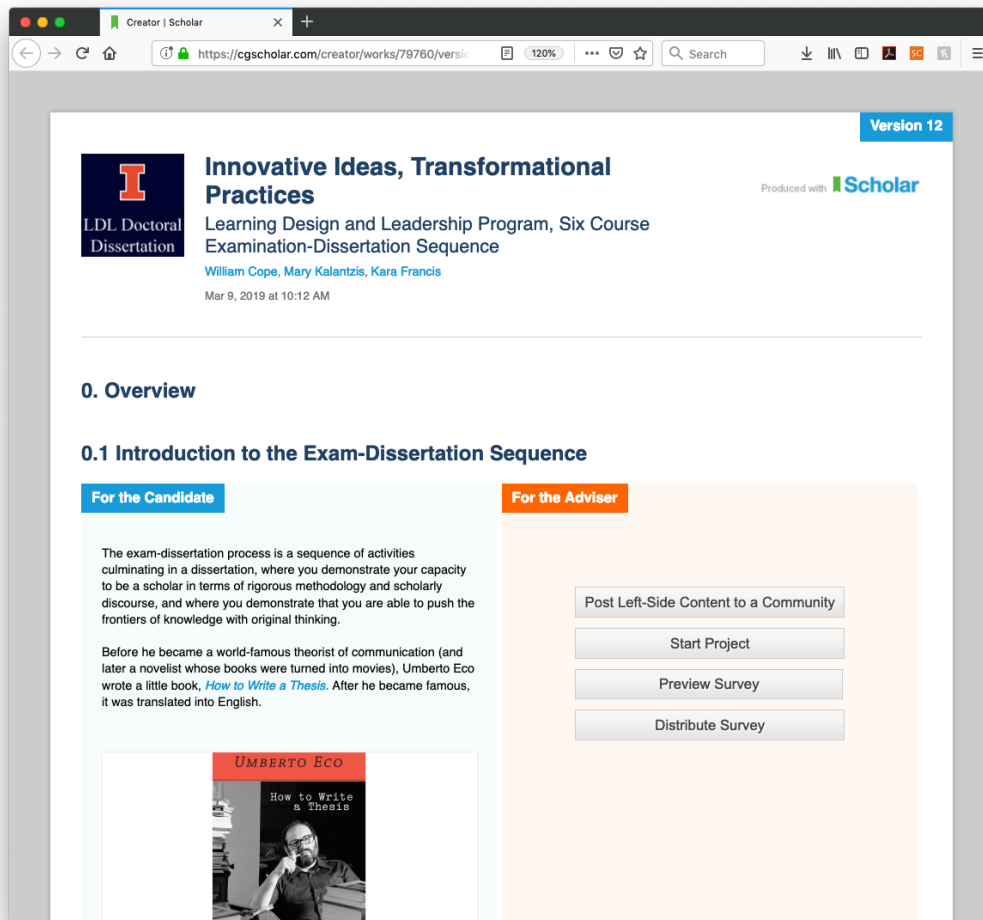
Creator | Scholar

https://cgscholar.com/creator/works/79760/versic

120%

Search

Version 12

I

LDL Doctoral Dissertation

Innovative Ideas, Transformational Practices

Learning Design and Leadership Program, Six Course Examination-Dissertation Sequence

William Cope, Mary Kalantzis, Kara Francis

Mar 9, 2019 at 10:12 AM

Produced with Scholar

0. Overview

0.1 Introduction to the Exam-Dissertation Sequence

For the Candidate

The exam-dissertation process is a sequence of activities culminating in a dissertation, where you demonstrate your capacity to be a scholar in terms of rigorous methodology and scholarly discourse, and where you demonstrate that you are able to push the frontiers of knowledge with original thinking.

Before he became a world-famous theorist of communication (and later a novelist whose books were turned into movies), Umberto Eco wrote a little book, How to Write a Thesis. After he became famous, it was translated into English.

UMBERTO ECO

How to Write a Thesis

For the Adviser

Post Left-Side Content to a Community

Start Project

Preview Survey

Distribute Survey